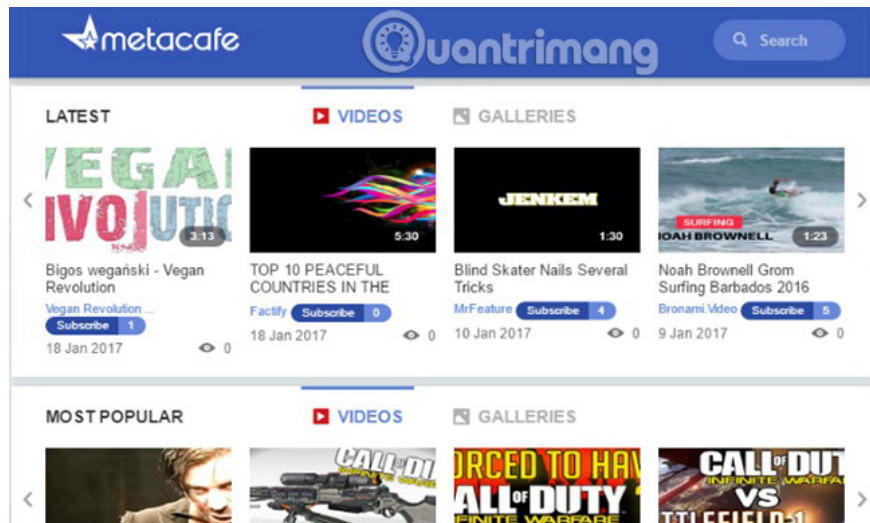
metacafe

uantrimang

Search

LATEST

VIDEOS

GALLERIES

EGAI
VOLUTIO

3:13

Bigos wegański - Vegan Revolution

Vegan Revolution ...

Subscribe 1

18 Jan 2017

0

5:30

TOP 10 PEACEFUL COUNTRIES IN THE

Factify

Subscribe 0

18 Jan 2017

0

JENKEM

1:30

Blind Skater Nails Several Tricks

MrFeature

Subscribe 4

10 Jan 2017

0

SURFING

NOAH BROWNELL

1:23

Noah Brownell Grom Surfing Barbados 2016

Bronami.Video

Subscribe 5

9 Jan 2017

0

MOST POPULAR

VIDEOS

GALLERIES

CALL OF DU
INFINITE WARFARE

ORCED TO HAV
CALL OF DUTY
INFINITE WARFARE

CALL OF DUT
INFINITE WARFARE
VS
TTLEFIELD 1